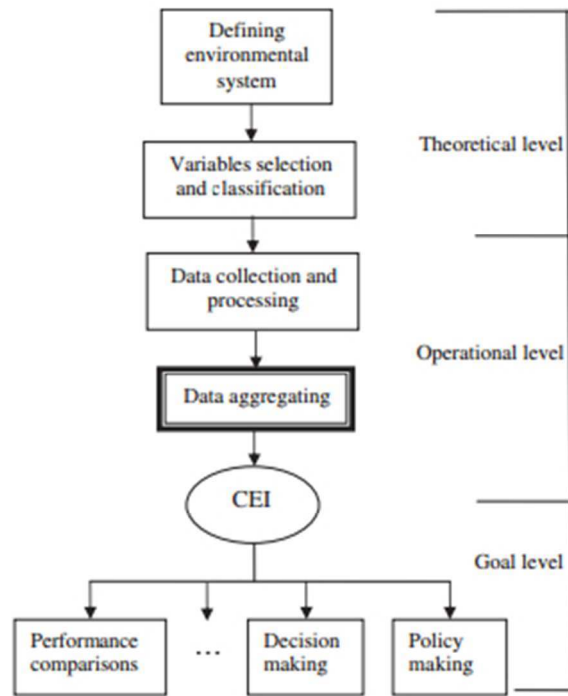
Defining environmental system

Variables selection and classification

Theoretical level

Data collection and processing

Operational level

Data aggregating

CEI

Goal level

Performance comparisons

...

Decision making

Policy making